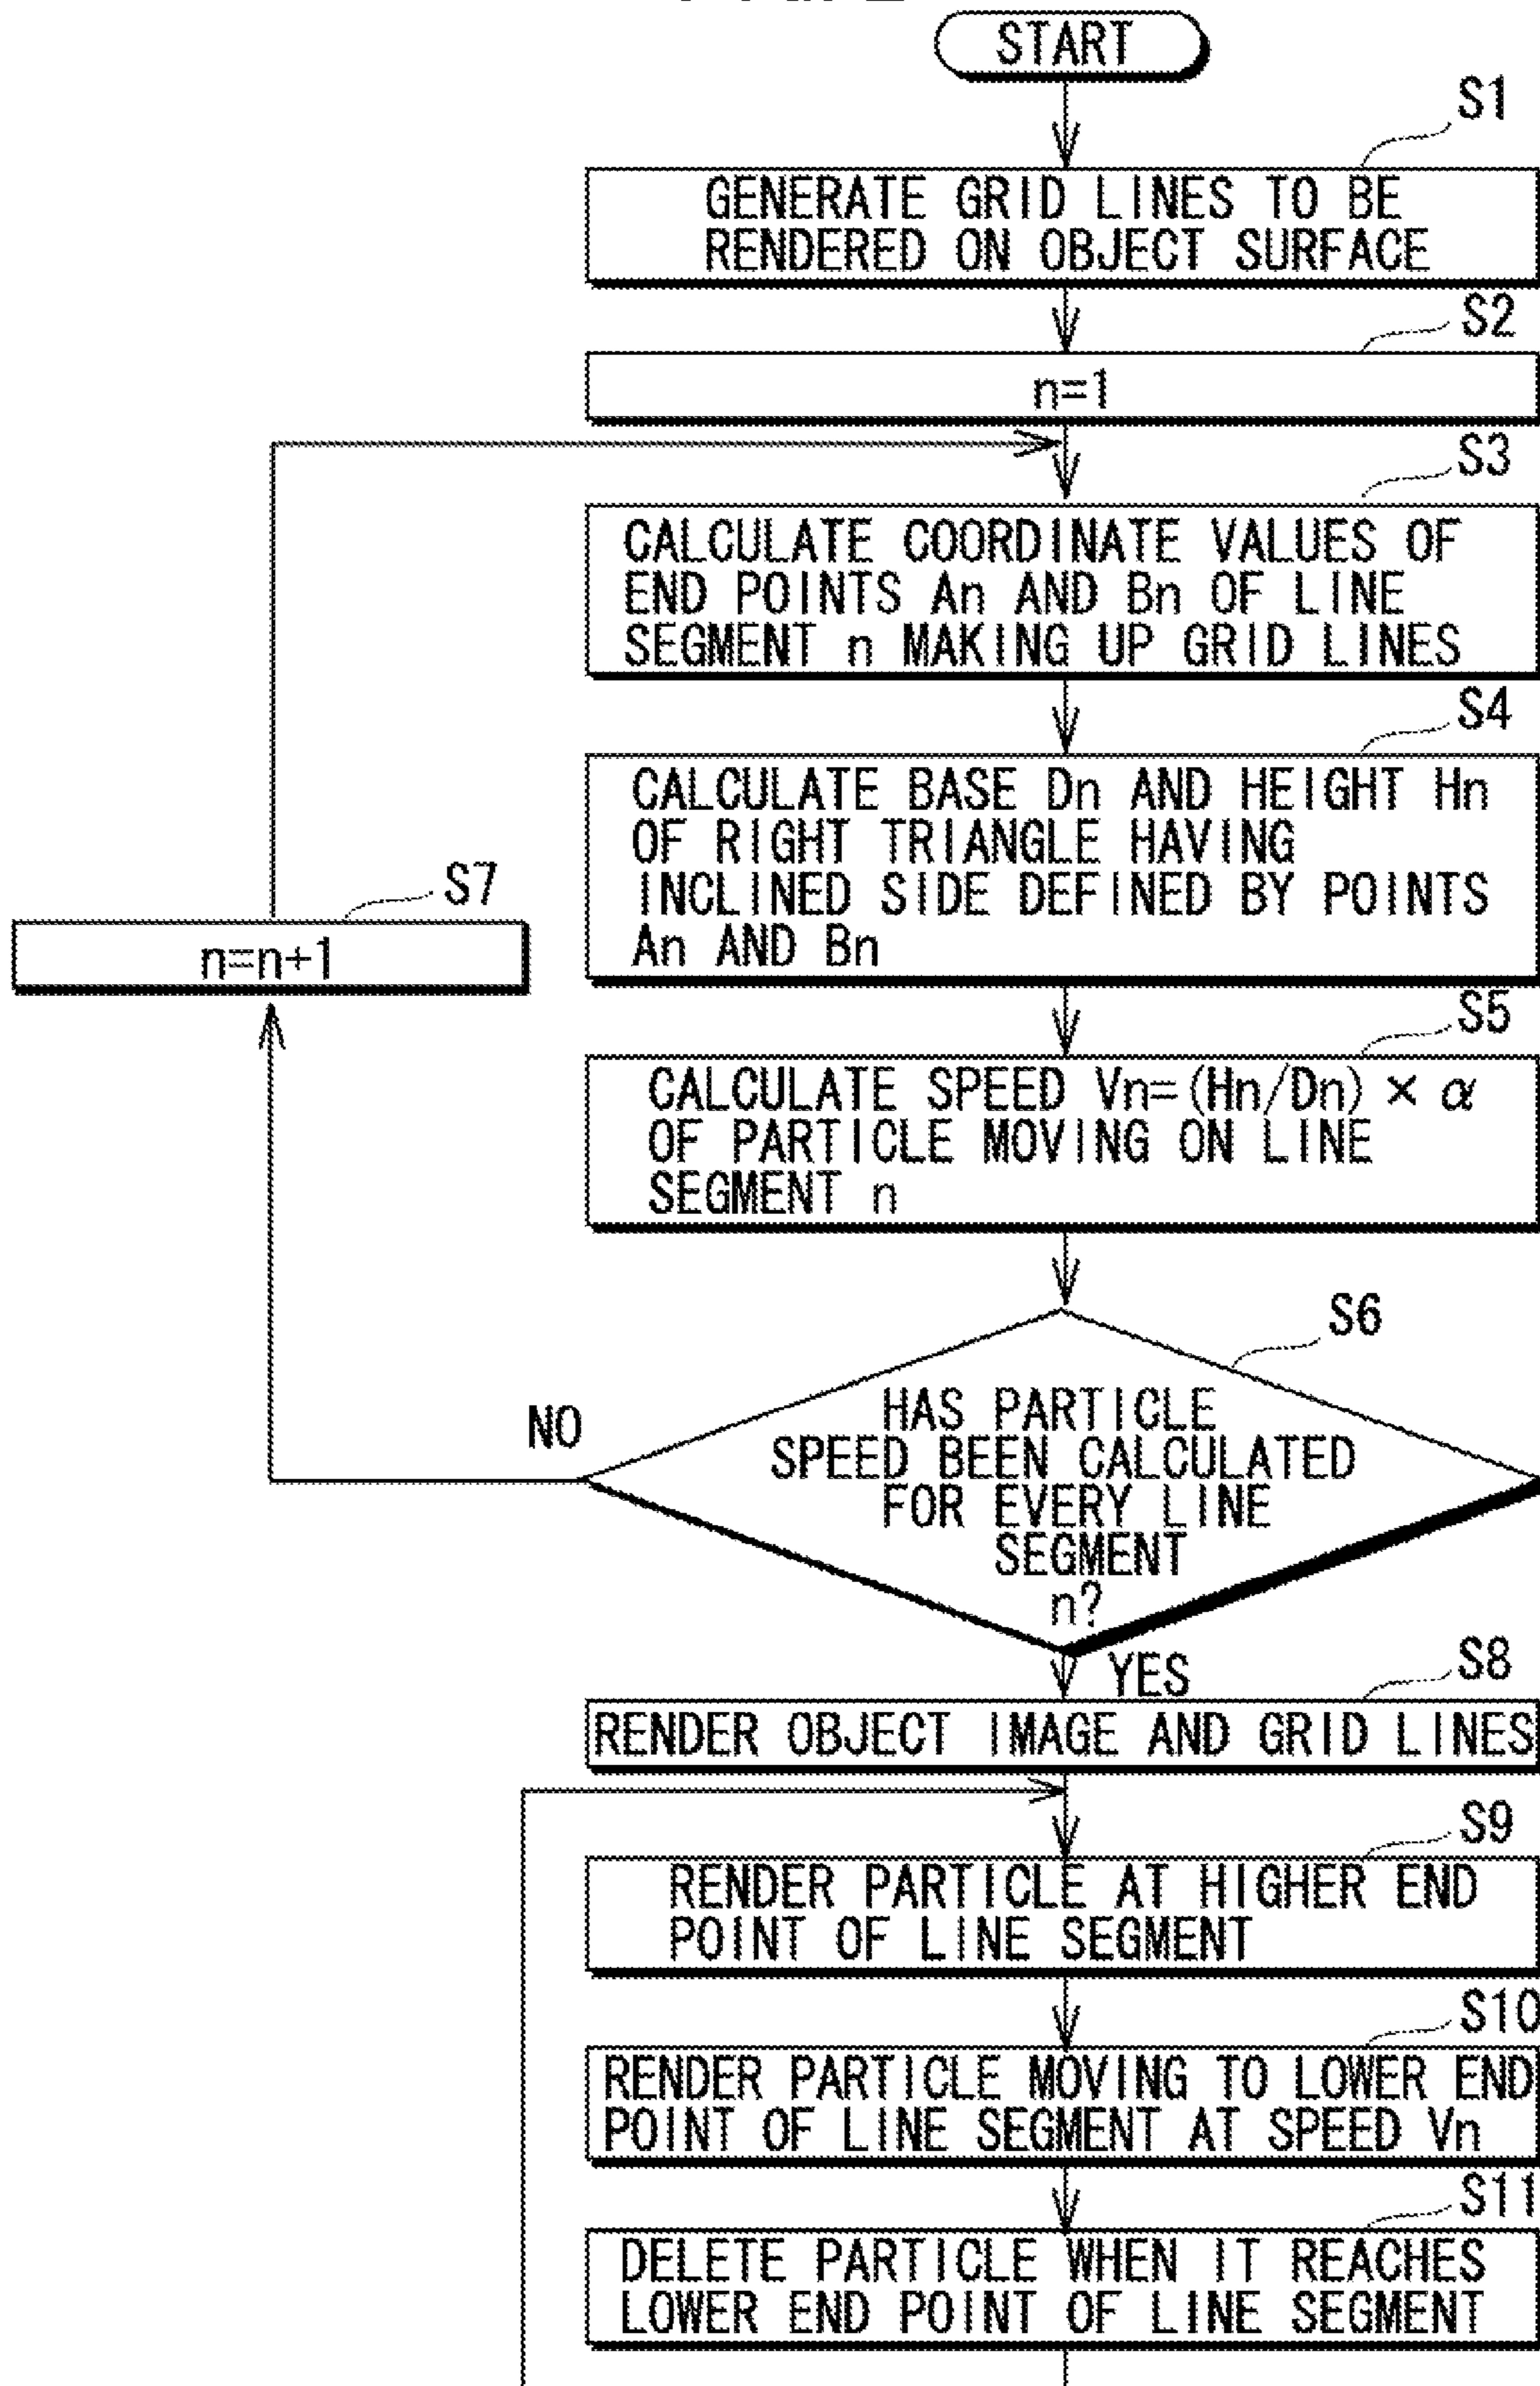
START

S1
GENERATE GRID LINES TO BE RENDERED ON OBJECT SURFACE

S2
n=1

S3
CALCULATE COORDINATE VALUES OF END POINTS An AND Bn OF LINE SEGMENT n MAKING UP GRID LINES

S4
CALCULATE BASE Dn AND HEIGHT Hn OF RIGHT TRIANGLE HAVING INCLINED SIDE DEFINED BY POINTS An AND Bn

S7
n=n+1

S5
CALCULATE SPEED $Vn=(Hn/Dn)\times\alpha$ OF PARTICLE MOVING ON LINE SEGMENT n

S6
HAS PARTICLE SPEED BEEN CALCULATED FOR EVERY LINE SEGMENT n?

NO

YES

S8
RENDER OBJECT IMAGE AND GRID LINES

S9
RENDER PARTICLE AT HIGHER END POINT OF LINE SEGMENT

S10
RENDER PARTICLE MOVING TO LOWER END POINT OF LINE SEGMENT AT SPEED Vn

S11
DELETE PARTICLE WHEN IT REACHES LOWER END POINT OF LINE SEGMENT